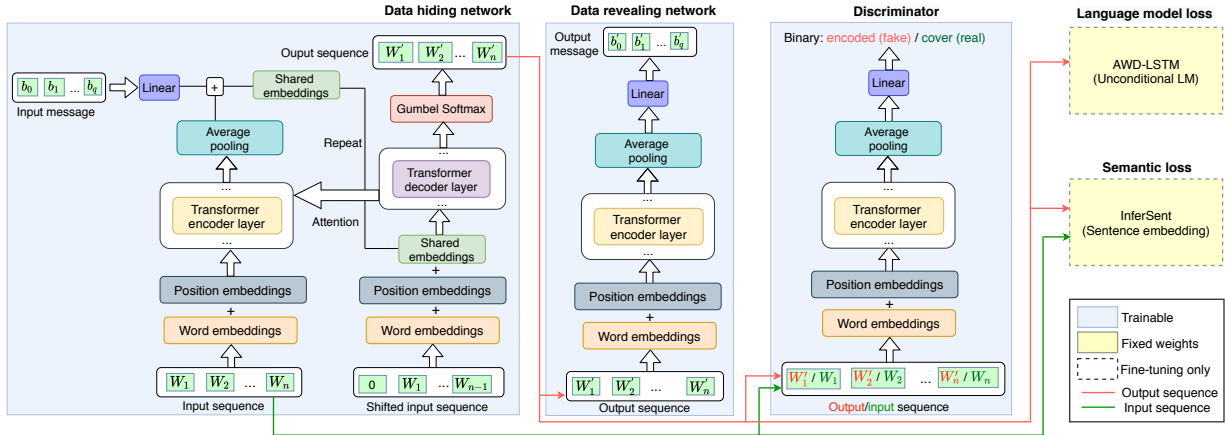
Data hiding network

Ouput sequence $W'_1$ $W'_2$ ... $W'_n$

Input message $b_0$ $b_1$ ... $b_q$

Linear

+

Shared embeddings

Gumbel Softmax

Average pooling

Repeat

Transformer decoder layer

...

...

Transformer encoder layer

...

Attention

Shared embeddings

+

Position embeddings

+

Word embeddings

Input sequence $W_1$ $W_2$ ... $W_n$

Position embeddings

+

Word embeddings

Shifted input sequence 0 $W_1$ ... $W_{n-1}$

Data revealing network

Output message $b'_0$ $b'_1$ ... $b'_q$

Linear

Average pooling

...

Transformer encoder layer

...

Position embeddings

+

Word embeddings

$W'_1$ $W'_2$ ... $W'_n$

Output sequence

Discriminator

Binary: encoded (fake) / cover (real)

Linear

Average pooling

...

Transformer encoder layer

...

Position embeddings

+

Word embeddings

$W'_1$ / $W_1$ $W'_2$ / $W_2$ ... $W'_n$ / $W_n$

Output/input sequence

Language model loss

AWD-LSTM (Unconditional LM)

Semantic loss

InferSent (Sentence embedding)

Trainable

Fixed weights

Fine-tuning only

Output sequence

Input sequence